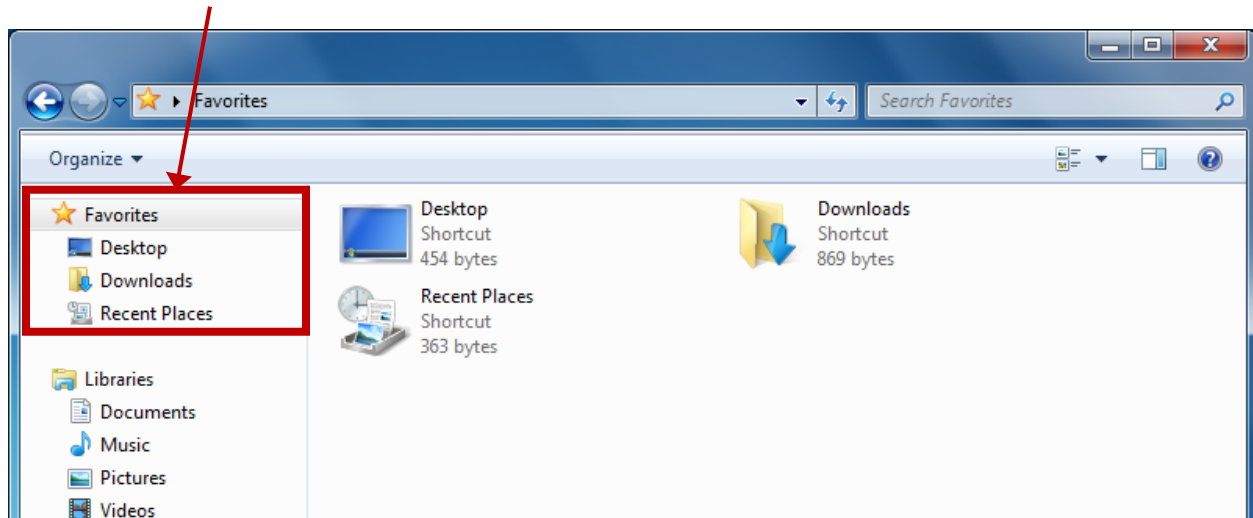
Favorites

Search Favorites

Organize

Favorites
Desktop
Downloads
Recent Places

Libraries
Documents
Music
Pictures
Videos

Desktop
Shortcut
454 bytes

Downloads
Shortcut
869 bytes

Recent Places
Shortcut
363 bytes